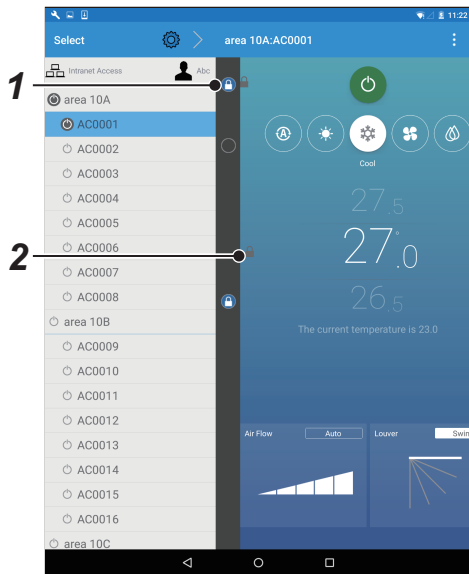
11:22

Select

area 10A:AC0001

Intranet Access

Abc

1

area 10A

AC0001

AC0002

AC0003

AC0004

AC0005

2

AC0006

AC0007

AC0008

area 10B

AC0009

AC0010

AC0011

AC0012

AC0013

AC0014

AC0015

AC0016

area 10C

Cool

$27_{.5}$

$27^{\circ}_{.0}$

$26_{.5}$

The current temperature is 23.0

Air Flow

Auto

Louver

Swin